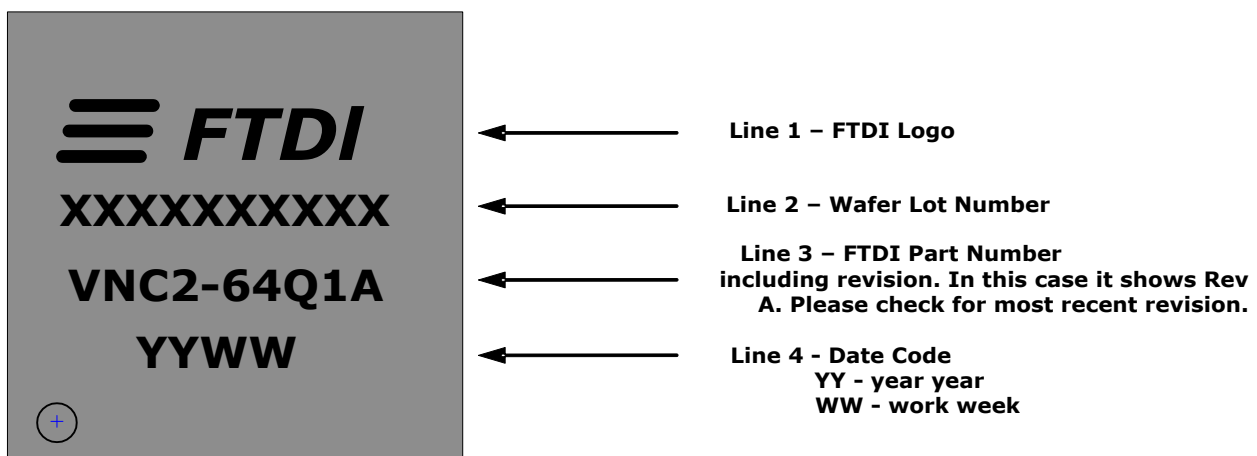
FTDI

XXXXXXXXXX

VNC2-64Q1A

YYWW

Line 1 – FTDI Logo

Line 2 – Wafer Lot Number

Line 3 – FTDI Part Number including revision. In this case it shows Rev A. Please check for most recent revision.

Line 4 - Date Code
YY - year year
WW - work week